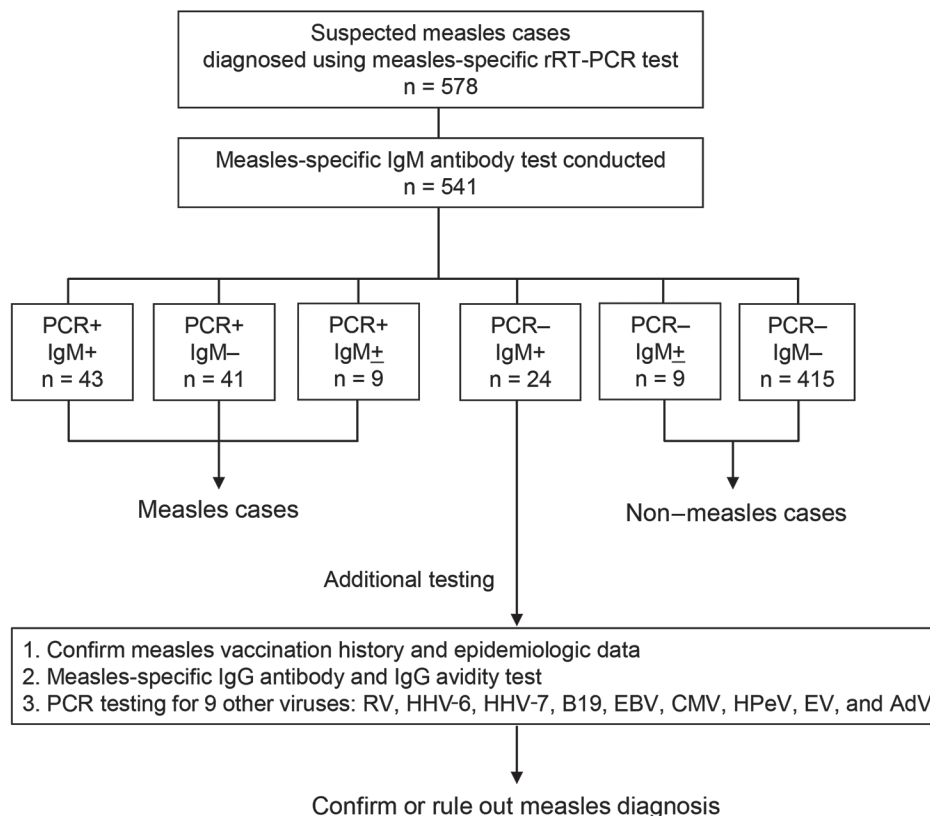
Suspected measles cases diagnosed using measles-specific rRT-PCR test
n = 578

Measles-specific IgM antibody test conducted
n = 541

PCR+
IgM+
n = 43

PCR+
IgM–
n = 41

PCR+
IgM±
n = 9

PCR–
IgM+
n = 24

PCR–
IgM±
n = 9

PCR–
IgM–
n = 415

Measles cases

Non–measles cases

Additional testing

1. Confirm measles vaccination history and epidemiologic data
2. Measles-specific IgG antibody and IgG avidity test
3. PCR testing for 9 other viruses: RV, HHV-6, HHV-7, B19, EBV, CMV, HPeV, EV, and AdV

Confirm or rule out measles diagnosis